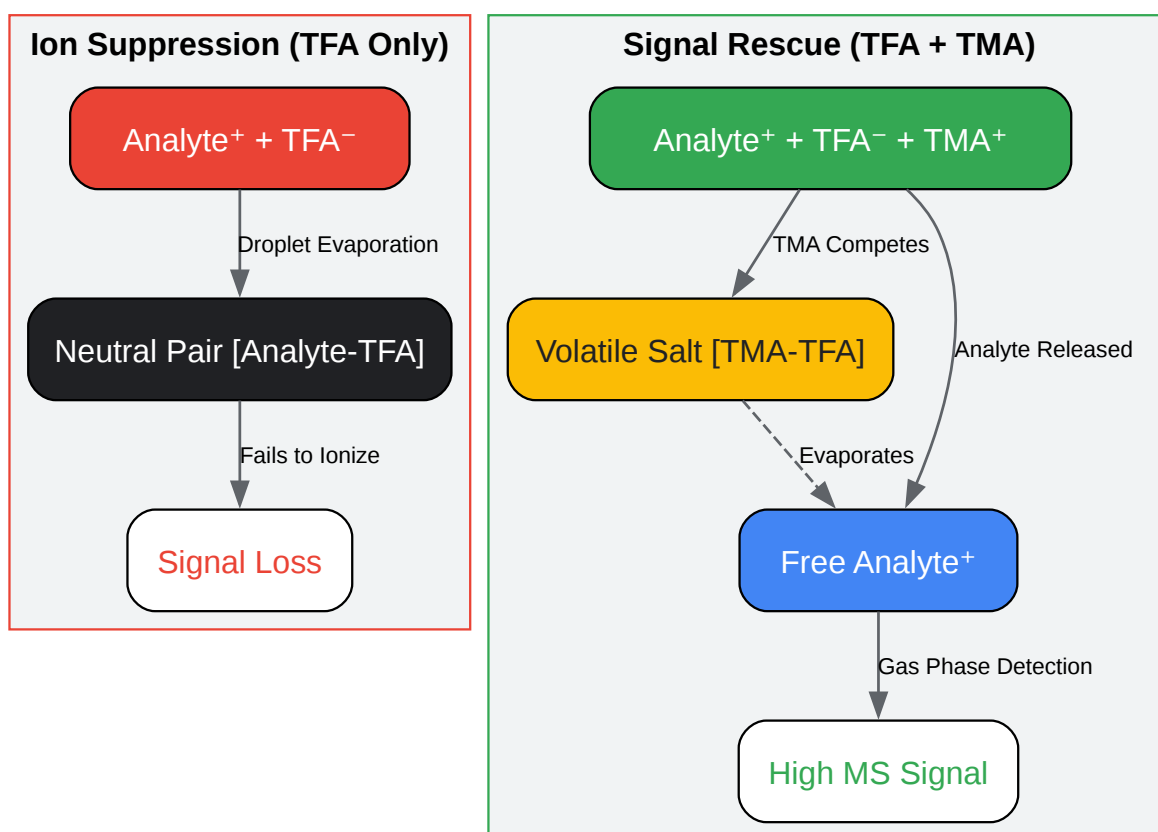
Ion Suppression (TFA Only)

Analyte⁺ + TFA⁻

Droplet Evaporation

Neutral Pair [Analyte-TFA]

Fails to Ionize

Signal Loss

Signal Rescue (TFA + TMA)

Analyte⁺ + TFA⁻ + TMA⁺

TMA Competes

Analyte Released

Volatile Salt [TMA-TFA]

Evaporates

Free Analyte⁺

Gas Phase Detection

High MS Signal